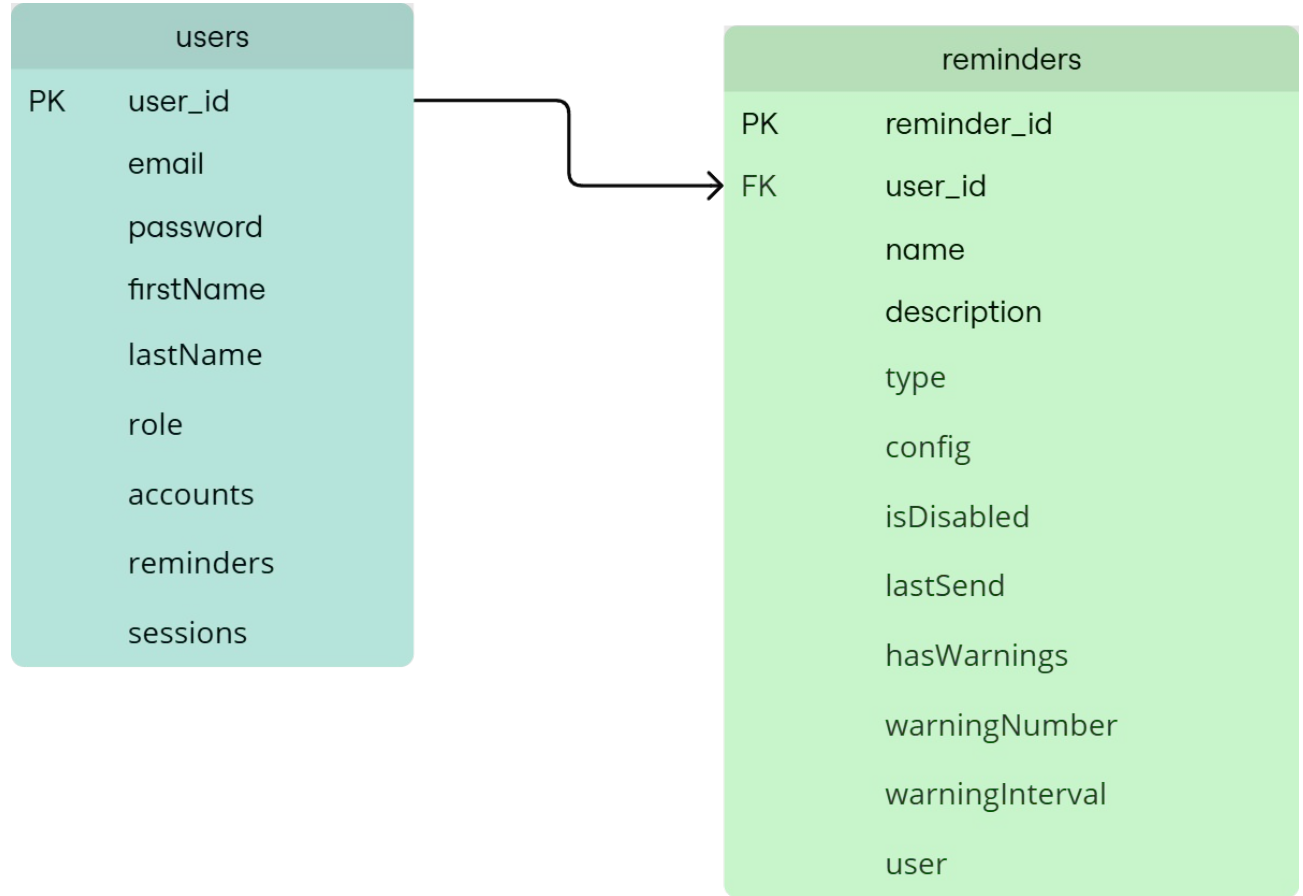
users

| PK | user_id |
|---|---|
| | email |
| | password |
| | firstName |
| | lastName |
| | role |
| | accounts |
| | reminders |
| | sessions |

reminders

| PK | reminder_id |
|---|---|
| FK | user_id |
| | name |
| | description |
| | type |
| | config |
| | isDisabled |
| | lastSend |
| | hasWarnings |
| | warningNumber |
| | warningInterval |
| | user |